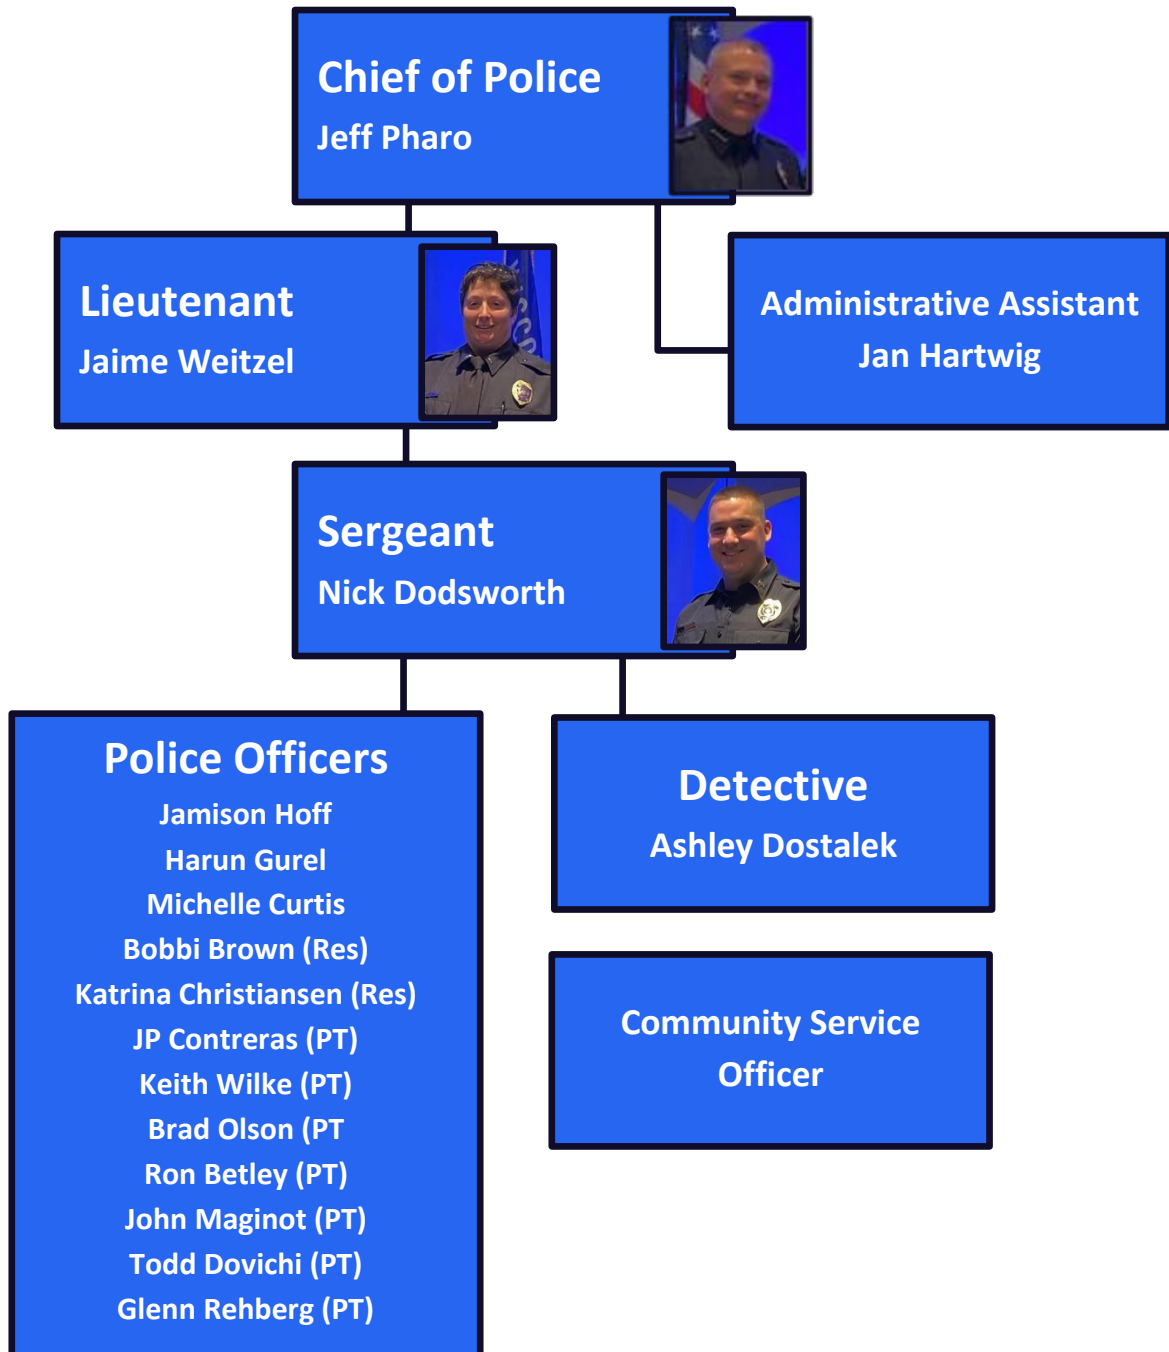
Chief of Police
Jeff Pharo

Lieutenant
Jaime Weitzel

Administrative Assistant
Jan Hartwig

Sergeant
Nick Dodsworth

Police Officers
Jamison Hoff
Harun Gurel
Michelle Curtis
Bobbi Brown (Res)
Katrina Christiansen (Res)
JP Contreras (PT)
Keith Wilke (PT)
Brad Olson (PT
Ron Betley (PT)
John Maginot (PT)
Todd Dovichi (PT)
Glenn Rehberg (PT)

Detective
Ashley Dostalek

Community Service Officer